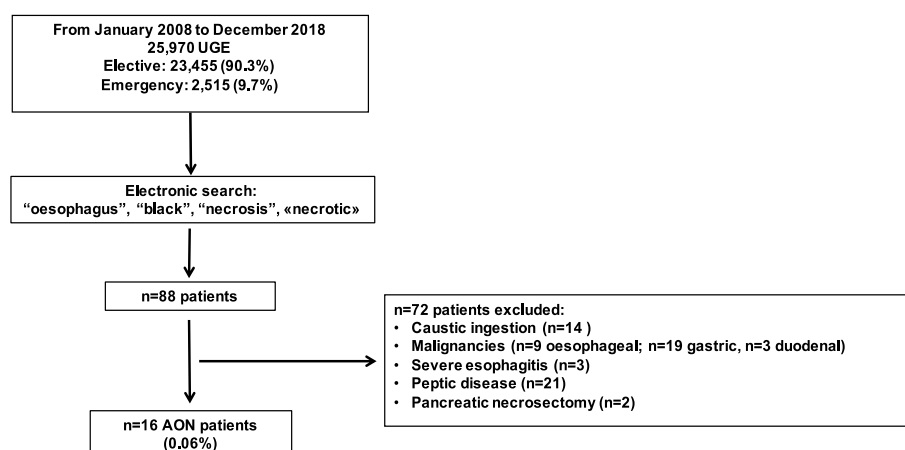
From January 2008 to December 2018
25,970 UGE
Elective: 23,455 (90.3%)
Emergency: 2,515 (9.7%)

Electronic search:
"oesophagus", "black", "necrosis", «necrotic»

n=88 patients

n=72 patients excluded:
• Caustic ingestion (n=14 )
• Malignancies (n=9 oesophageal; n=19 gastric, n=3 duodenal)
• Severe esophagitis (n=3)
• Peptic disease (n=21)
• Pancreatic necrosectomy (n=2)

n=16 AON patients
(0.06%)